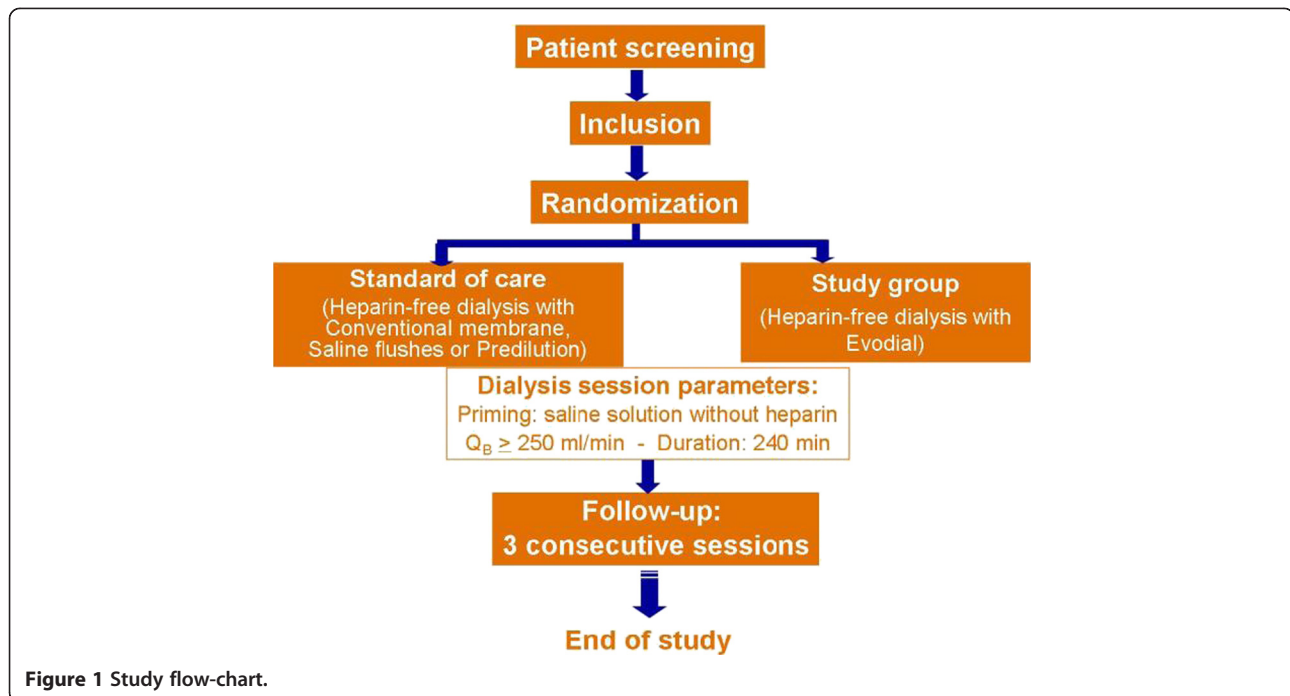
Patient screening

Inclusion

Randomization

Standard of care
(Heparin-free dialysis with Conventional membrane, Saline flushes or Predilution)

Study group
(Heparin-free dialysis with Evodial)

Dialysis session parameters:
Priming: saline solution without heparin
$Q_B \geq 250$ ml/min - Duration: 240 min

Follow-up:
3 consecutive sessions

End of study

Figure 1 Study flow-chart.